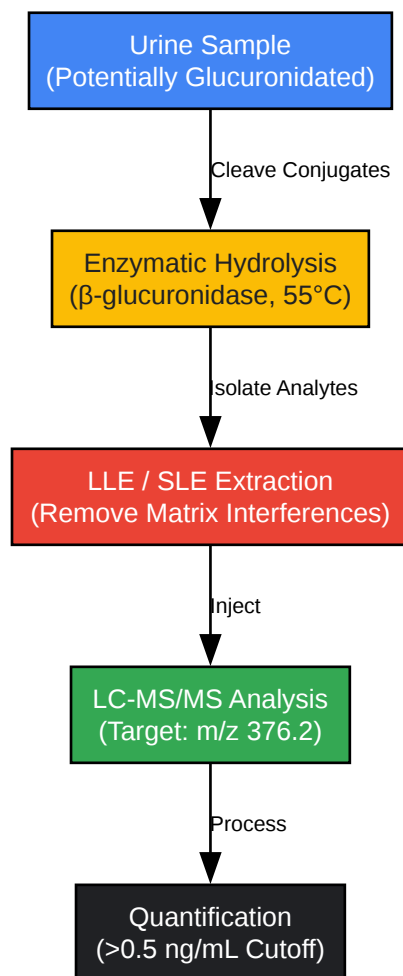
Urine Sample
(Potentially Glucuronidated)

Cleave Conjugates

Enzymatic Hydrolysis
(β-glucuronidase, 55°C)

Isolate Analytes

LLE / SLE Extraction
(Remove Matrix Interferences)

Inject

LC-MS/MS Analysis
(Target: m/z 376.2)

Process

Quantification
(>0.5 ng/mL Cutoff)